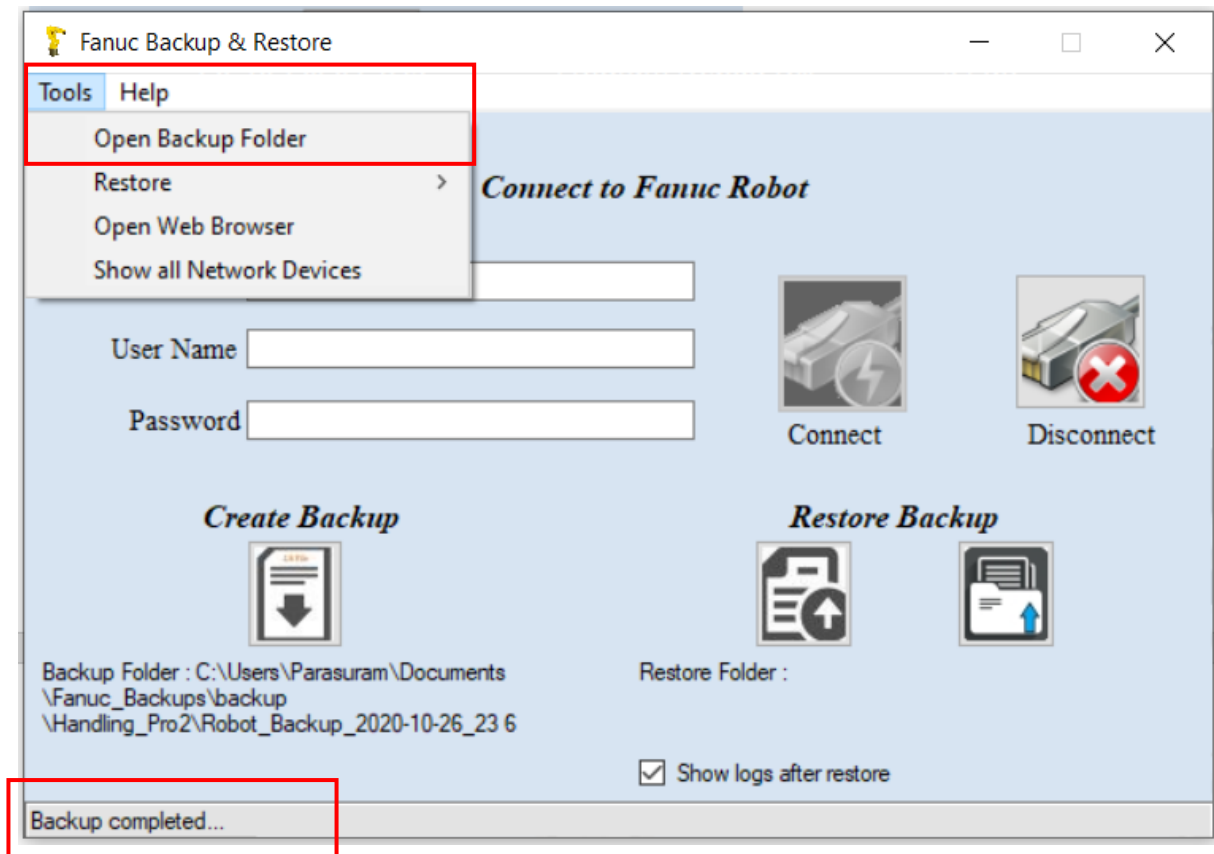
Fanuc Backup & Restore

Tools Help

Open Backup Folder

Restore >

Open Web Browser

Show all Network Devices

Connect to Fanuc Robot

User Name

Password

Connect

Disconnect

Create Backup

Restore Backup

Backup Folder : C:\Users\Parasuram\Documents \Fanuc_Backups\backup \Handling_Pro2\Robot_Backup_2020-10-26_23 6

Restore Folder :

Show logs after restore

Backup completed...